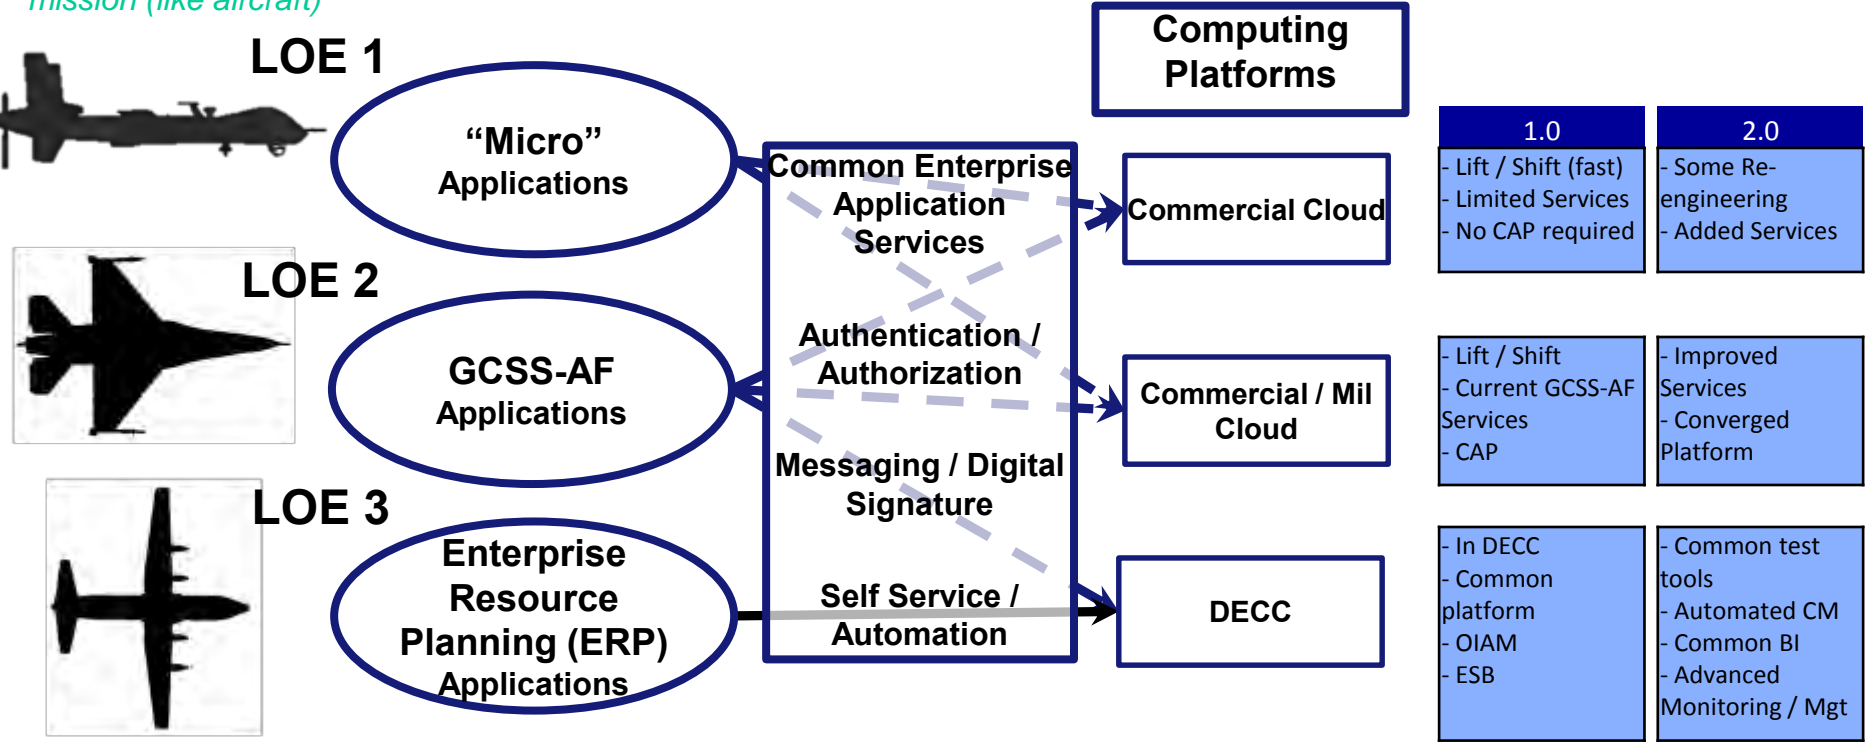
mission (like aircraft)

LOE 1

“Micro” Applications

LOE 2

GCSS-AF Applications

LOE 3

Enterprise Resource Planning (ERP) Applications

Common Enterprise Application Services

Authentication / Authorization

Messaging / Digital Signature

Self Service / Automation

Computing Platforms

Commercial Cloud

Commercial / Mil Cloud

DECC

| 1.0 | 2.0 |
|---|---|
| - Lift / Shift (fast) - Limited Services - No CAP required | - Some Re-engineering - Added Services |
| - Lift / Shift - Current GCSS-AF Services - CAP | - Improved Services - Converged Platform |
| - In DECC - Common platform - OIAM - ESB | - Common test tools - Automated CM - Common BI - Advanced Monitoring / Mgt |